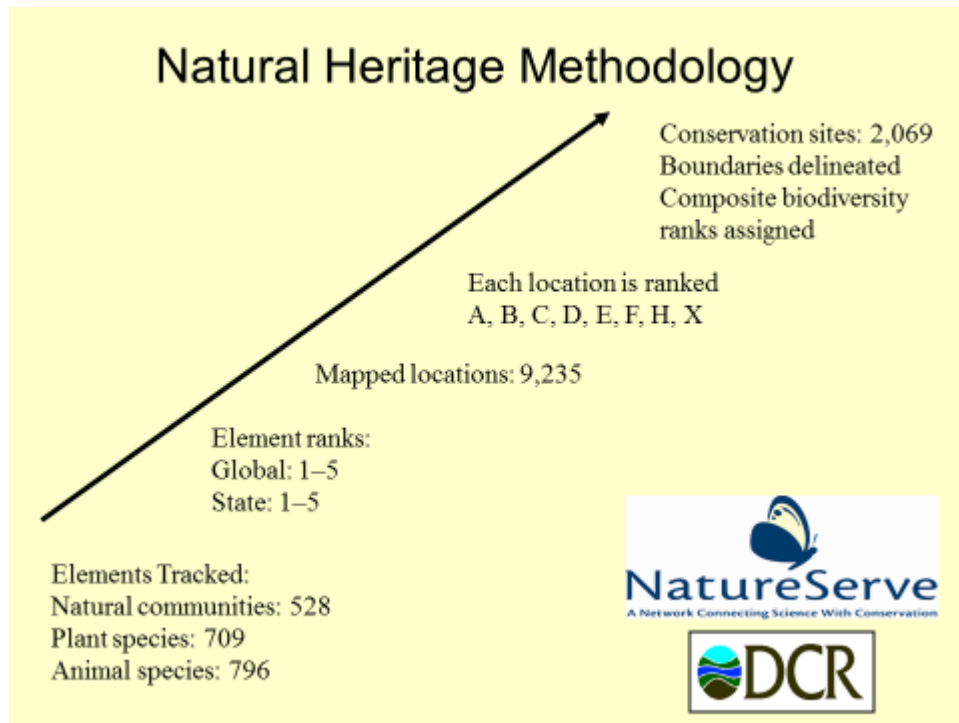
Natural Heritage Methodology

Conservation sites: 2,069
Boundaries delineated
Composite biodiversity ranks assigned

Each location is ranked
A, B, C, D, E, F, H, X

Mapped locations: 9,235

Element ranks:
Global: 1–5
State: 1–5

Elements Tracked:
Natural communities: 528
Plant species: 709
Animal species: 796

NatureServe
A Network Connecting Science With Conservation

DCR